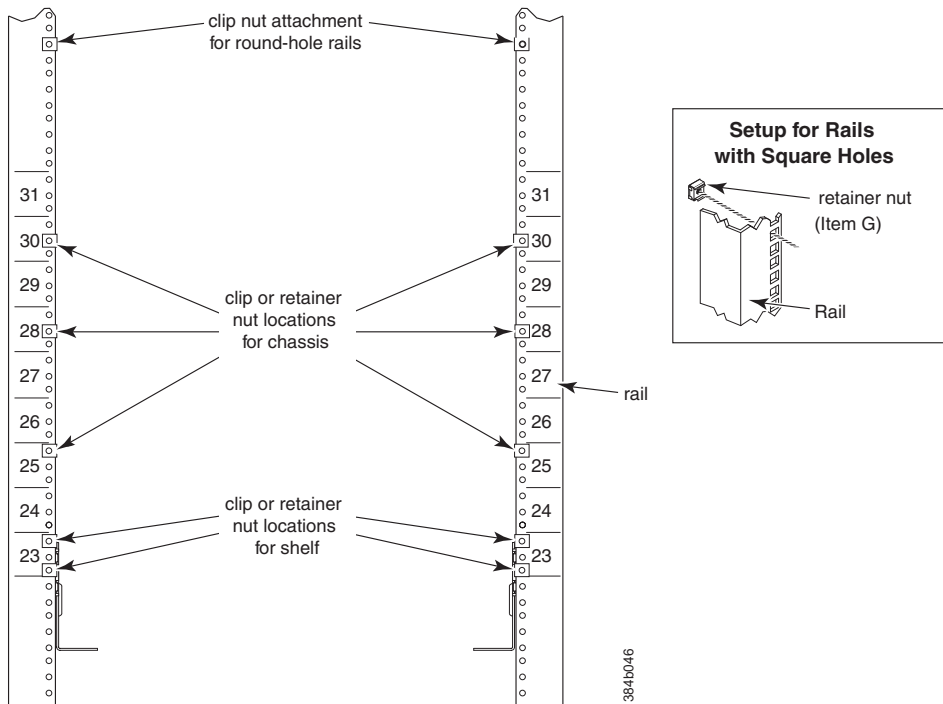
clip nut attachment for round-hole rails

31

30

29

28

27

26

25

24

23

31

30

29

28

27

26

25

24

23

clip or retainer nut locations for chassis

rail

clip or retainer nut locations for shelf

Setup for Rails with Square Holes

retainer nut (Item G)

Rail

384b046